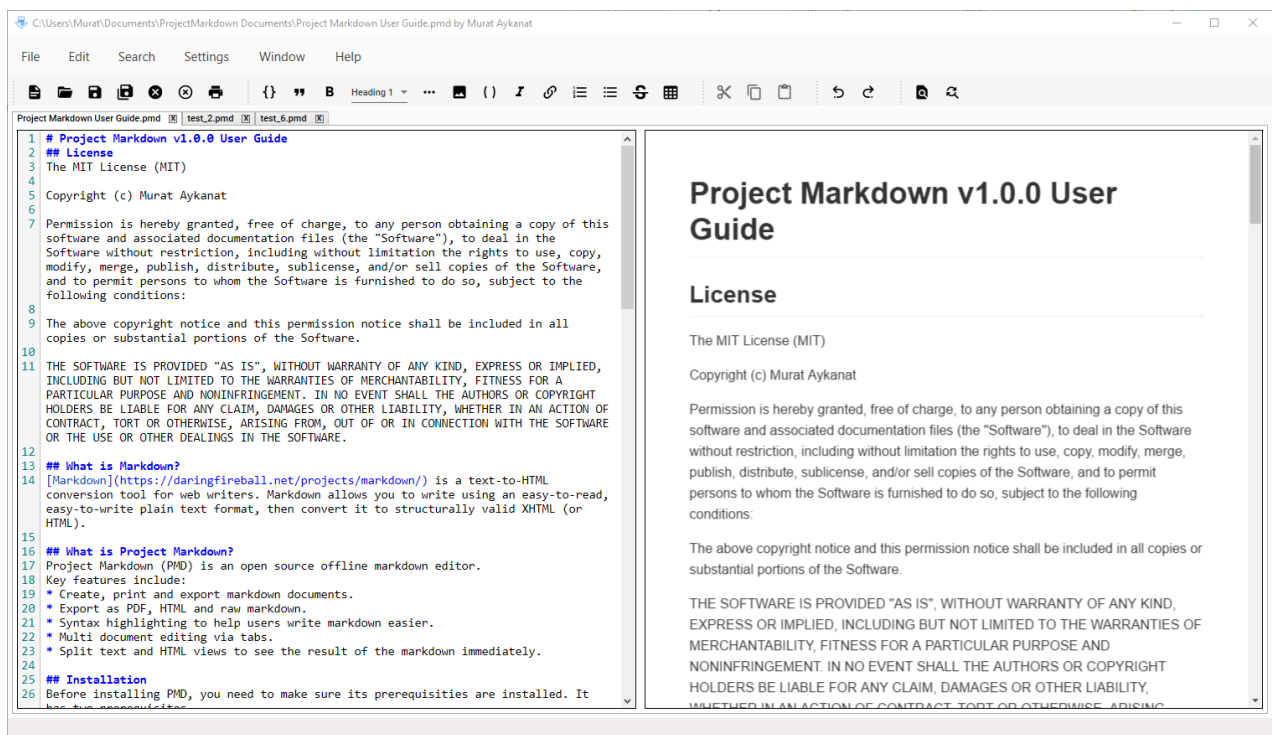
C:\Users\Murat\Documents\ProjectMarkdown Documents\Project Markdown User Guide.pmd by Murat Aykanat

File Edit Search Settings Window Help

Heading 1

Project Markdown User Guide.pmd test_2.pmd test_6.pmd

1 # Project Markdown v1.0.0 User Guide
2 ## License
3 The MIT License (MIT)
4
5 Copyright (c) Murat Aykanat
6
7 Permission is hereby granted, free of charge, to any person obtaining a copy of this software and associated documentation files (the "Software"), to deal in the Software without restriction, including without limitation the rights to use, copy, modify, merge, publish, distribute, sublicense, and/or sell copies of the Software, and to permit persons to whom the Software is furnished to do so, subject to the following conditions:
8
9 The above copyright notice and this permission notice shall be included in all copies or substantial portions of the Software.
10
11 THE SOFTWARE IS PROVIDED "AS IS", WITHOUT WARRANTY OF ANY KIND, EXPRESS OR IMPLIED, INCLUDING BUT NOT LIMITED TO THE WARRANTIES OF MERCHANTABILITY, FITNESS FOR A PARTICULAR PURPOSE AND NONINFRINGEMENT. IN NO EVENT SHALL THE AUTHORS OR COPYRIGHT HOLDERS BE LIABLE FOR ANY CLAIM, DAMAGES OR OTHER LIABILITY, WHETHER IN AN ACTION OF CONTRACT, TORT OR OTHERWISE, ARISING FROM, OUT OF OR IN CONNECTION WITH THE SOFTWARE OR THE USE OR OTHER DEALINGS IN THE SOFTWARE.
12
13 ## What is Markdown?
14 [Markdown](https://daringfireball.net/projects/markdown/) is a text-to-HTML conversion tool for web writers. Markdown allows you to write using an easy-to-read, easy-to-write plain text format, then convert it to structurally valid XHTML (or HTML).
15
16 ## What is Project Markdown?
17 Project Markdown (PMD) is an open source offline markdown editor.
18 Key features include:
19 * Create, print and export markdown documents.
20 * Export as PDF, HTML and raw markdown.
21 * Syntax highlighting to help users write markdown easier.
22 * Multi document editing via tabs.
23 * Split text and HTML views to see the result of the markdown immediately.
24
25 ## Installation
26 Before installing PMD, you need to make sure its prerequisities are installed. It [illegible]

Project Markdown v1.0.0 User Guide

License

The MIT License (MIT)

Copyright (c) Murat Aykanat

Permission is hereby granted, free of charge, to any person obtaining a copy of this software and associated documentation files (the "Software"), to deal in the Software without restriction, including without limitation the rights to use, copy, modify, merge, publish, distribute, sublicense, and/or sell copies of the Software, and to permit persons to whom the Software is furnished to do so, subject to the following conditions:

The above copyright notice and this permission notice shall be included in all copies or substantial portions of the Software.

THE SOFTWARE IS PROVIDED "AS IS", WITHOUT WARRANTY OF ANY KIND, EXPRESS OR IMPLIED, INCLUDING BUT NOT LIMITED TO THE WARRANTIES OF MERCHANTABILITY, FITNESS FOR A PARTICULAR PURPOSE AND NONINFRINGEMENT. IN NO EVENT SHALL THE AUTHORS OR COPYRIGHT HOLDERS BE LIABLE FOR ANY CLAIM, DAMAGES OR OTHER LIABILITY, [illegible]